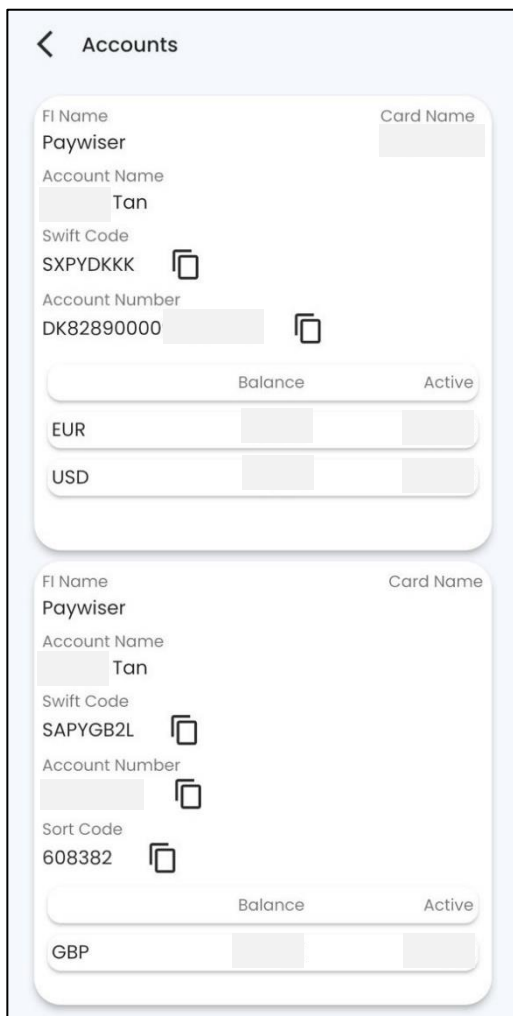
Accounts

FI Name
Paywiser

Card Name

Account Name
Tan

Swift Code
SXPYDKKK

Account Number
DK82890000

| | Balance | Active |
|---|---|---|
| EUR | | |
| USD | | |

FI Name
Paywiser

Card Name

Account Name
Tan

Swift Code
SAPYGB2L

Account Number

Sort Code
608382

| | Balance | Active |
|---|---|---|
| GBP | | |